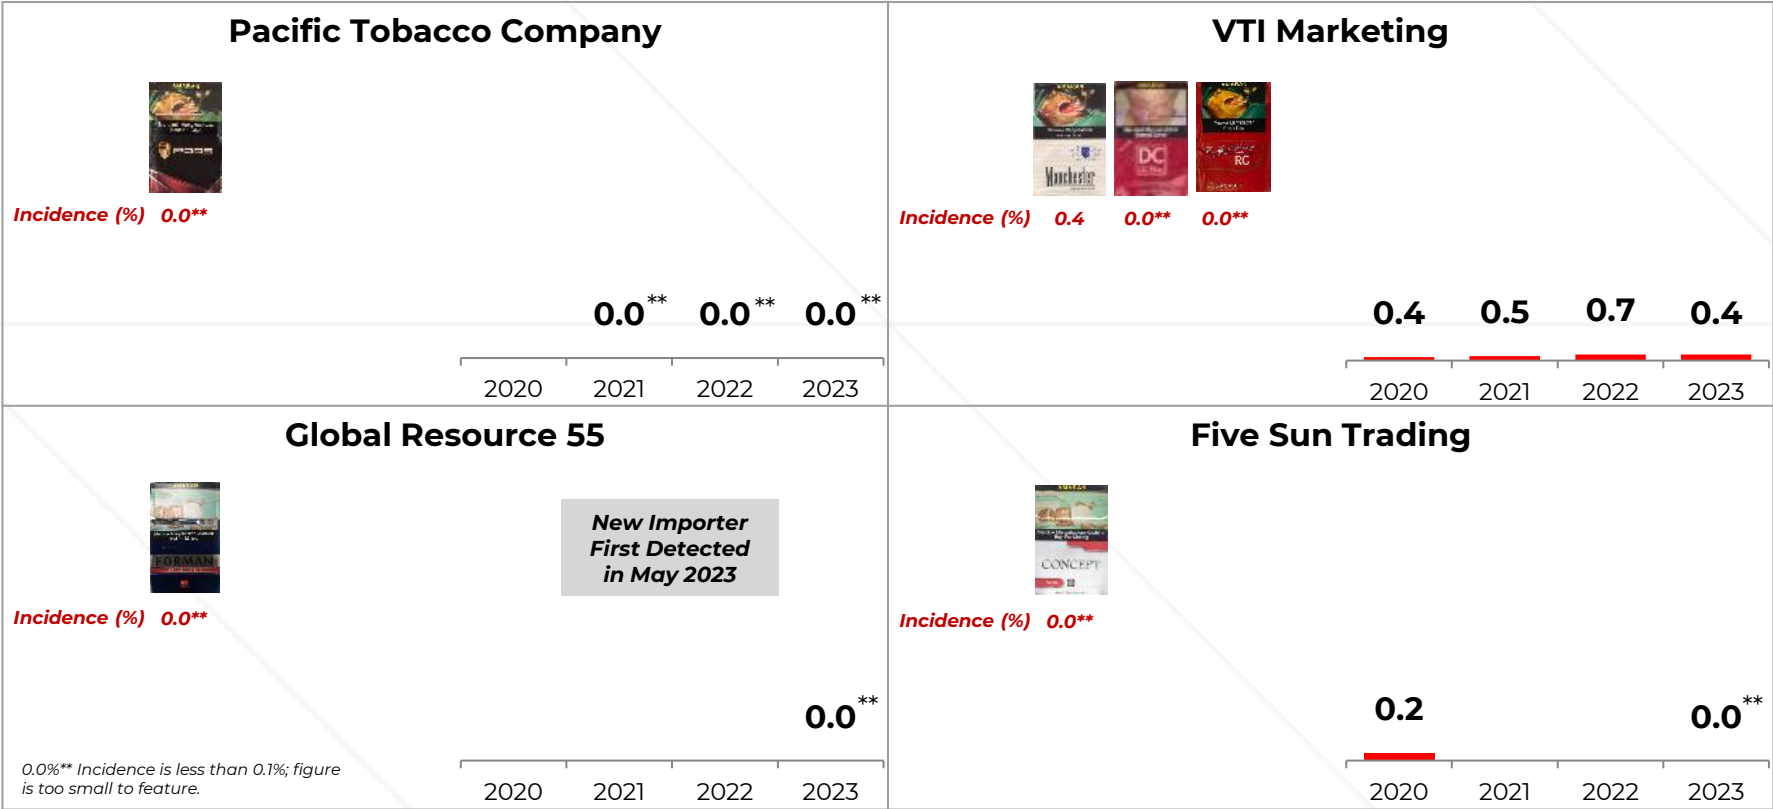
Pacific Tobacco Company

Incidence (%) 0.0**

0.0** 0.0** 0.0**

2020 2021 2022 2023

VTI Marketing

Manchester DC RG

Incidence (%) 0.4 0.0** 0.0**

0.4 0.5 0.7 0.4

2020 2021 2022 2023

Global Resource 55

FORMAN

Incidence (%) 0.0**

New Importer First Detected in May 2023

0.0**

2020 2021 2022 2023

0.0%** Incidence is less than 0.1%; figure is too small to feature.

Five Sun Trading

CONCEPT

Incidence (%) 0.0**

0.2 0.0**

2020 2021 2022 2023